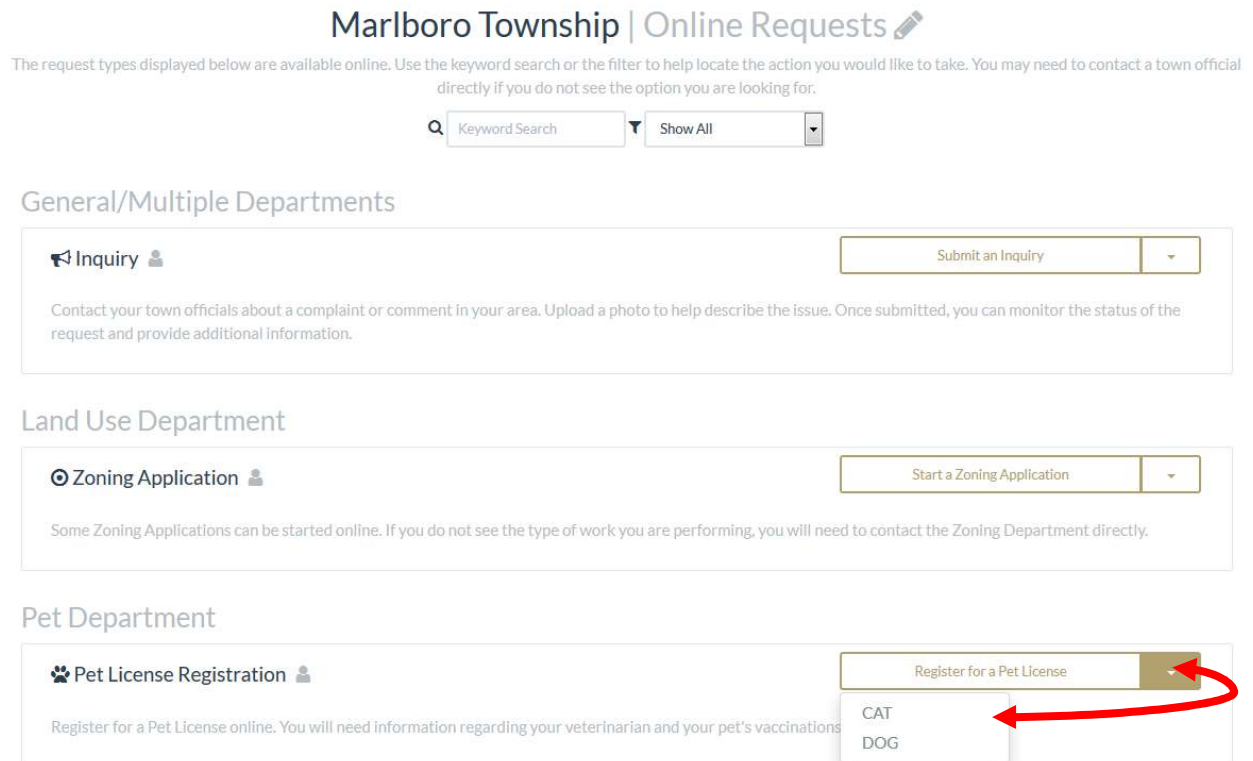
Marlboro Township | Online Requests

The request types displayed below are available online. Use the keyword search or the filter to help locate the action you would like to take. You may need to contact a town official directly if you do not see the option you are looking for.

Keyword Search
Show All

General/Multiple Departments

Inquiry

Submit an Inquiry

Contact your town officials about a complaint or comment in your area. Upload a photo to help describe the issue. Once submitted, you can monitor the status of the request and provide additional information.

Land Use Department

Zoning Application

Start a Zoning Application

Some Zoning Applications can be started online. If you do not see the type of work you are performing, you will need to contact the Zoning Department directly.

Pet Department

Pet License Registration

Register for a Pet License

Register for a Pet License online. You will need information regarding your veterinarian and your pet's vaccinations

CAT
DOG